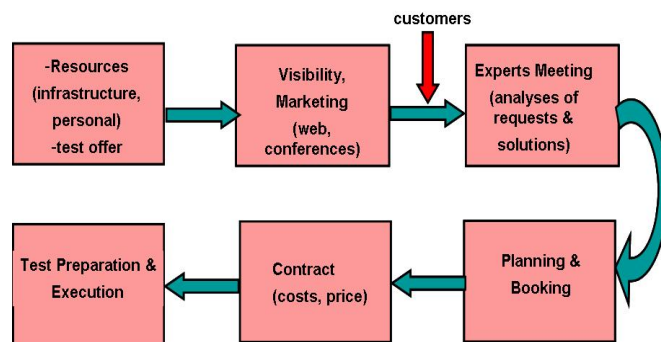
customers

-Resources (infrastructure, personal) -test offer

Visibility, Marketing (web, conferences)

Experts Meeting (analyses of requests & solutions)

Planning & Booking

Contract (costs, price)

Test Preparation & Execution